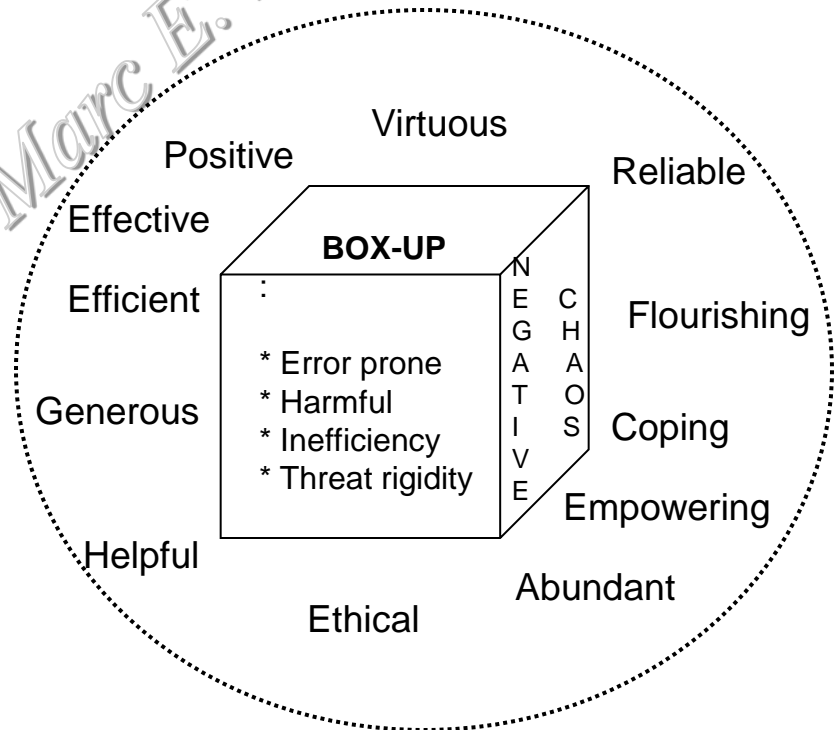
Marc E. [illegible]

Virtuous

Positive

Reliable

Effective

BOX-UP

Efficient

:

* Error prone
* Harmful
* Inefficiency
* Threat rigidity

NEGATIVE

CHAOS

Flourishing

Generous

Coping

Empowering

Helpful

Abundant

Ethical